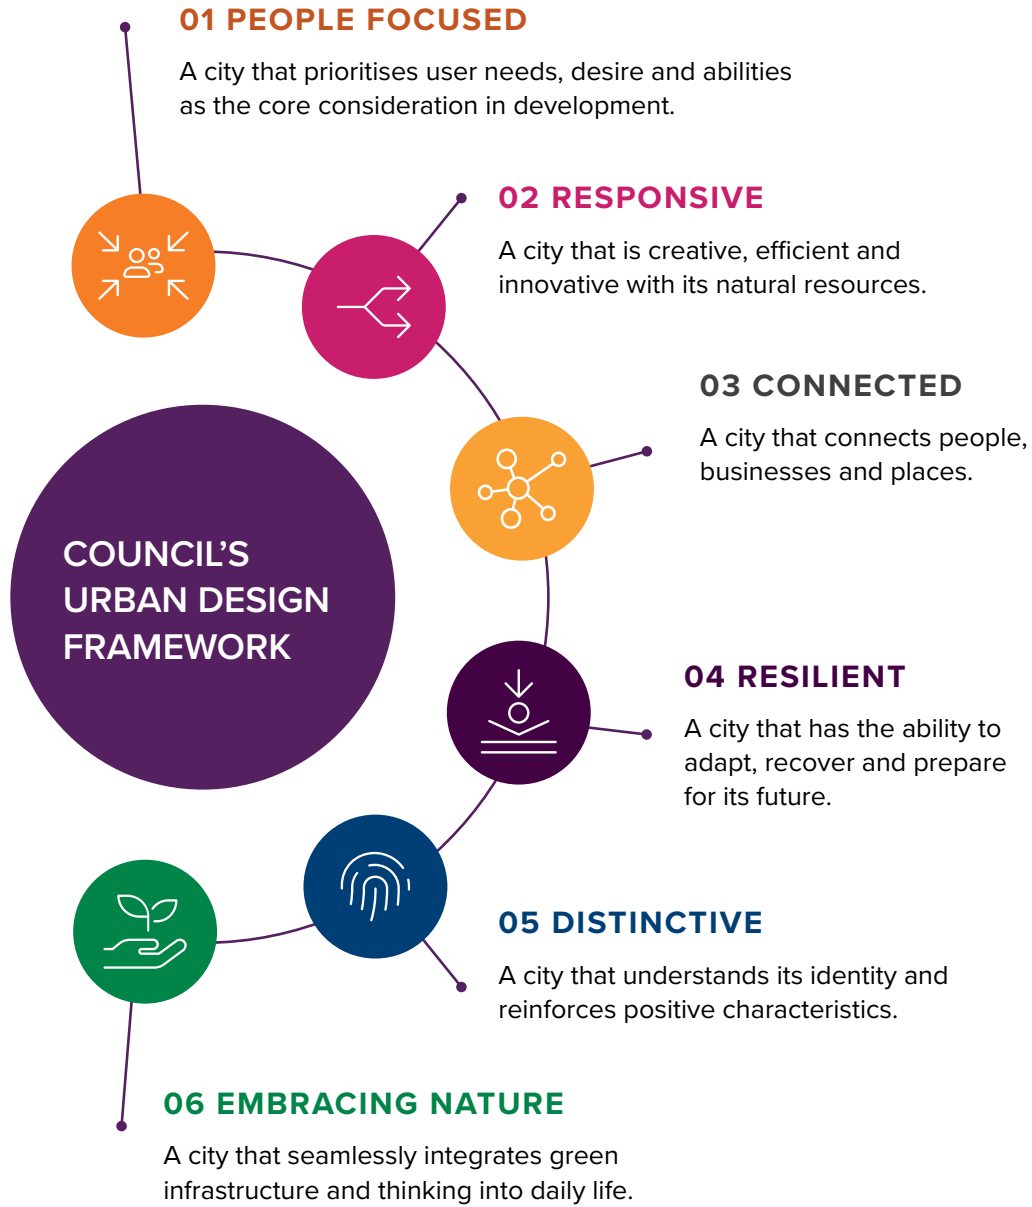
01 PEOPLE FOCUSED

A city that prioritises user needs, desire and abilities as the core consideration in development.

02 RESPONSIVE

A city that is creative, efficient and innovative with its natural resources.

03 CONNECTED

A city that connects people, businesses and places.

COUNCIL'S URBAN DESIGN FRAMEWORK

04 RESILIENT

A city that has the ability to adapt, recover and prepare for its future.

05 DISTINCTIVE

A city that understands its identity and reinforces positive characteristics.

06 EMBRACING NATURE

A city that seamlessly integrates green infrastructure and thinking into daily life.